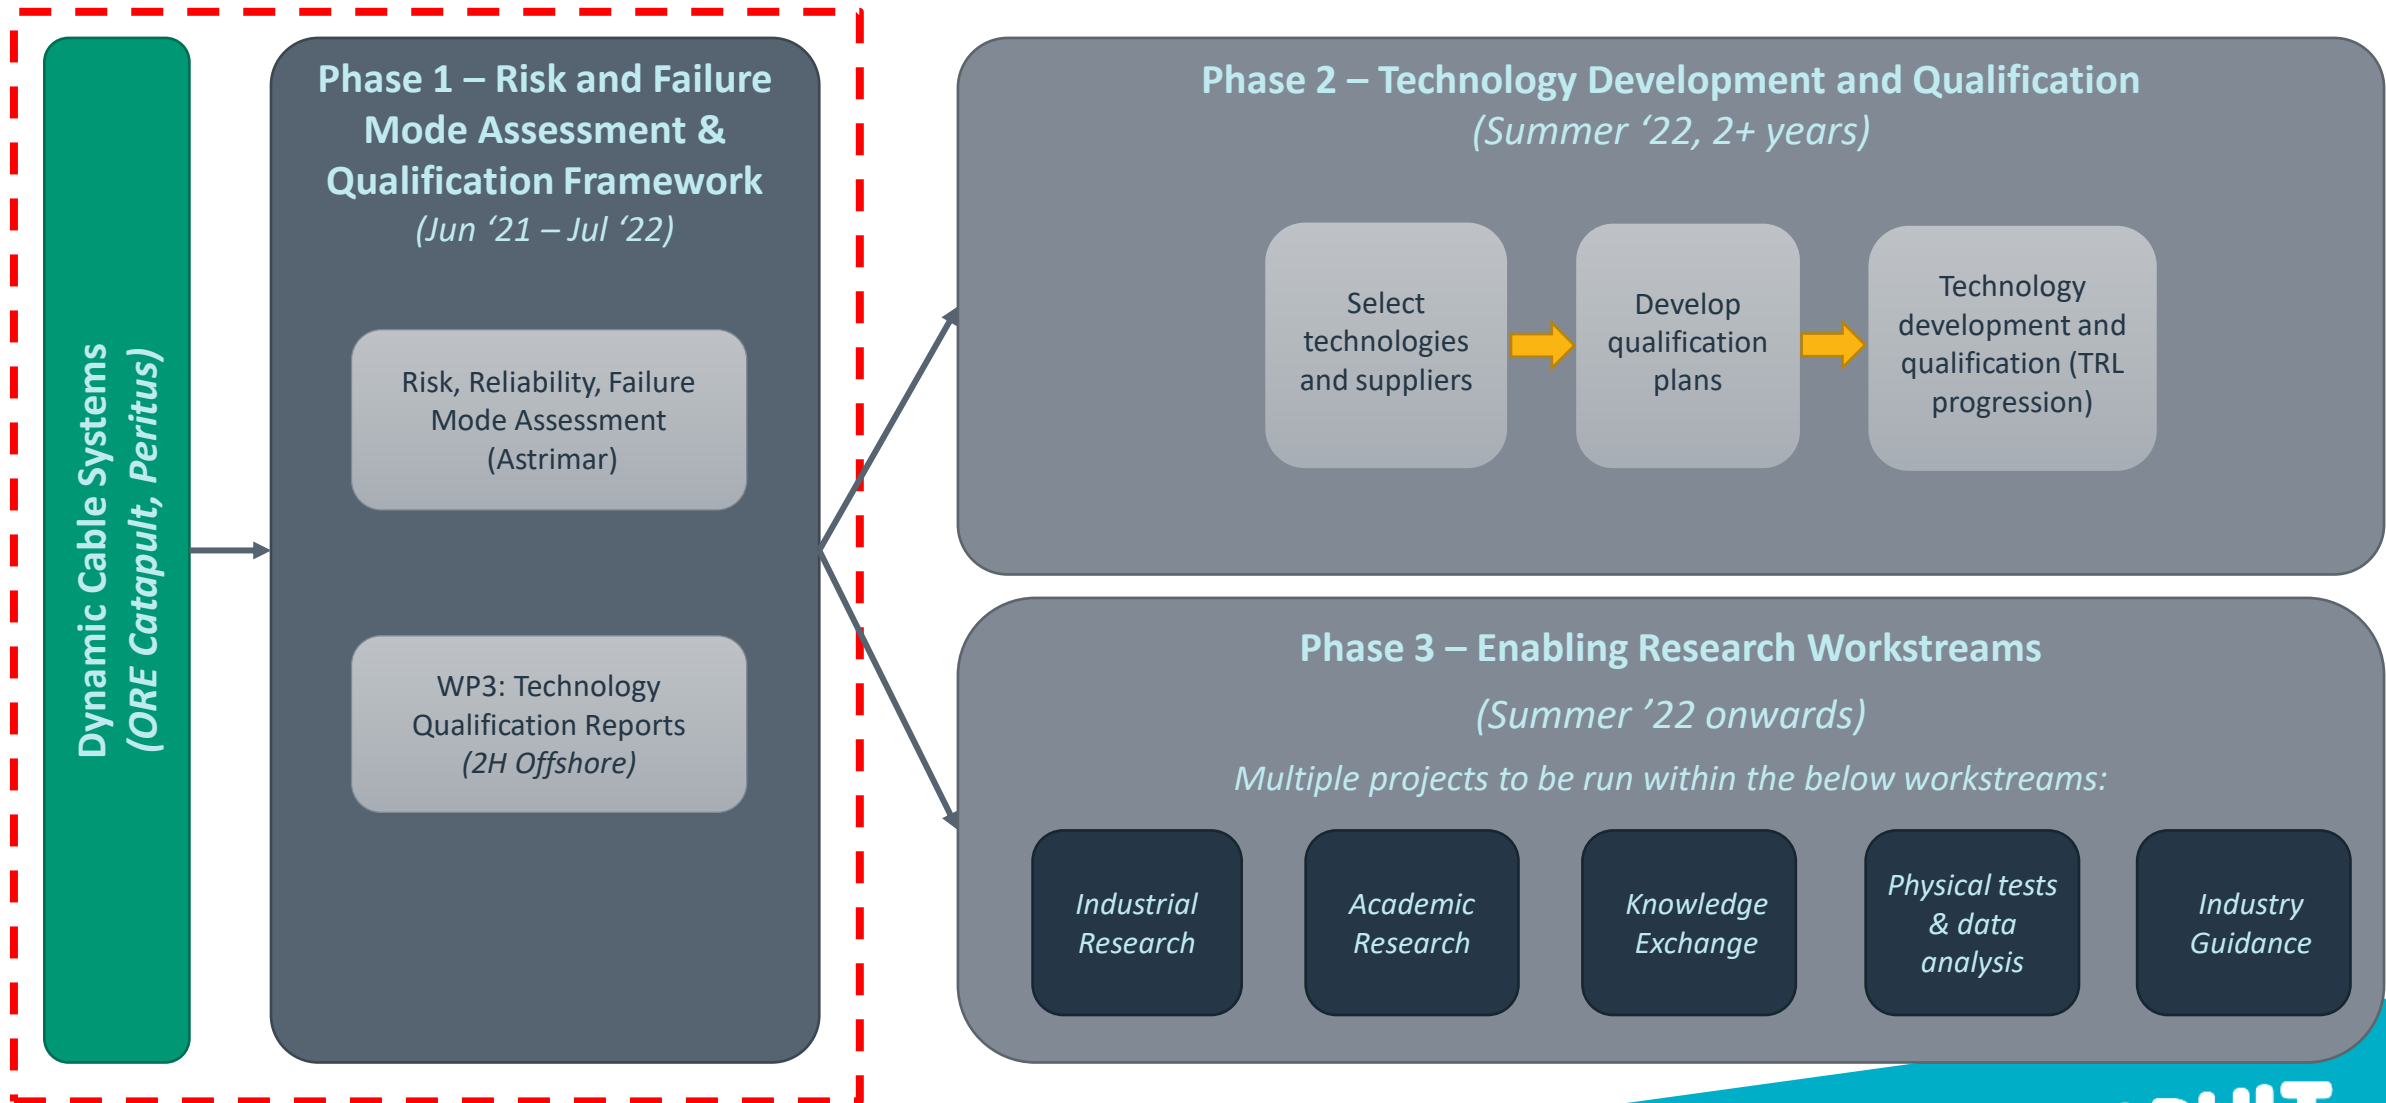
Dynamic Cable Systems
(ORE Catapult, Peritus)

Phase 1 – Risk and Failure Mode Assessment & Qualification Framework
(Jun '21 – Jul '22)

Risk, Reliability, Failure Mode Assessment (Astrimar)

WP3: Technology Qualification Reports (2H Offshore)

Phase 2 – Technology Development and Qualification
(Summer '22, 2+ years)

Select technologies and suppliers

Develop qualification plans

Technology development and qualification (TRL progression)

Phase 3 – Enabling Research Workstreams
(Summer '22 onwards)
Multiple projects to be run within the below workstreams:

Industrial Research

Academic Research

Knowledge Exchange

Physical tests & data analysis

Industry Guidance